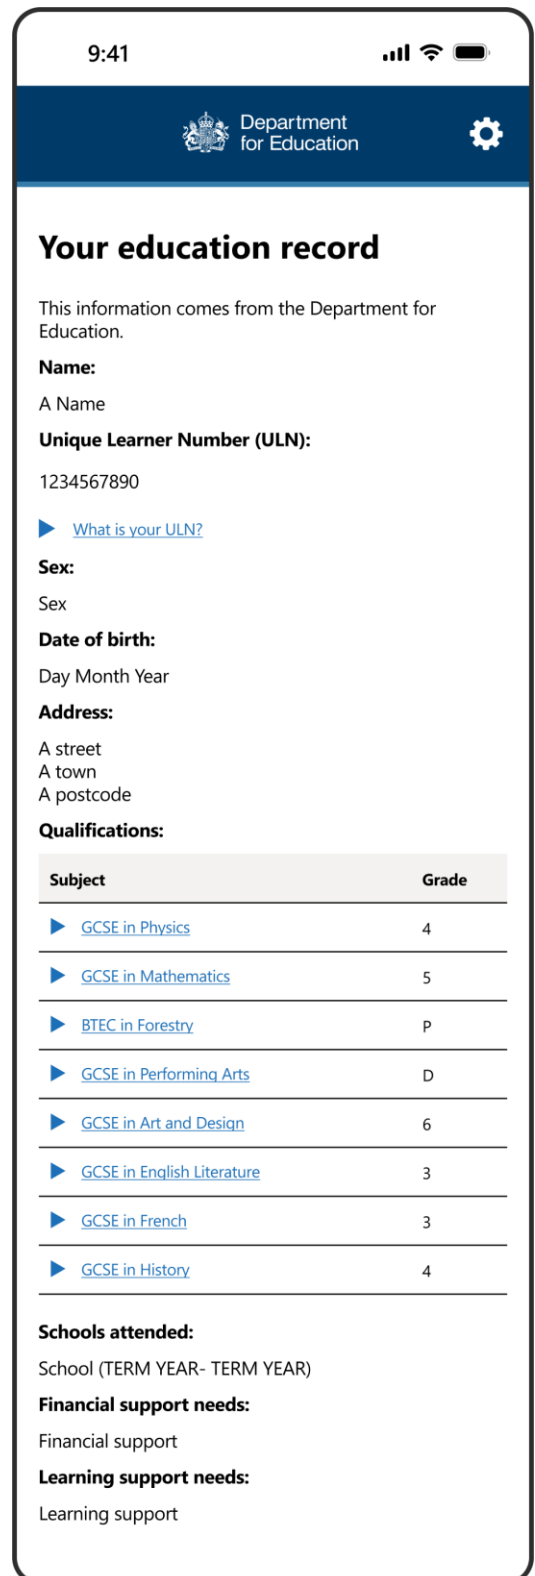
9:41

Department for Education

Your education record

This information comes from the Department for Education.

Name:

A Name

Unique Learner Number (ULN):

1234567890

What is your ULN?

Sex:

Sex

Date of birth:

Day Month Year

Address:

A street
A town
A postcode

Qualifications:

| Subject | Grade |
|---|---|
| GCSE in Physics | 4 |
| GCSE in Mathematics | 5 |
| BTEC in Forestry | P |
| GCSE in Performing Arts | D |
| GCSE in Art and Design | 6 |
| GCSE in English Literature | 3 |
| GCSE in French | 3 |
| GCSE in History | 4 |

Schools attended:

School (TERM YEAR- TERM YEAR)

Financial support needs:

Financial support

Learning support needs:

Learning support